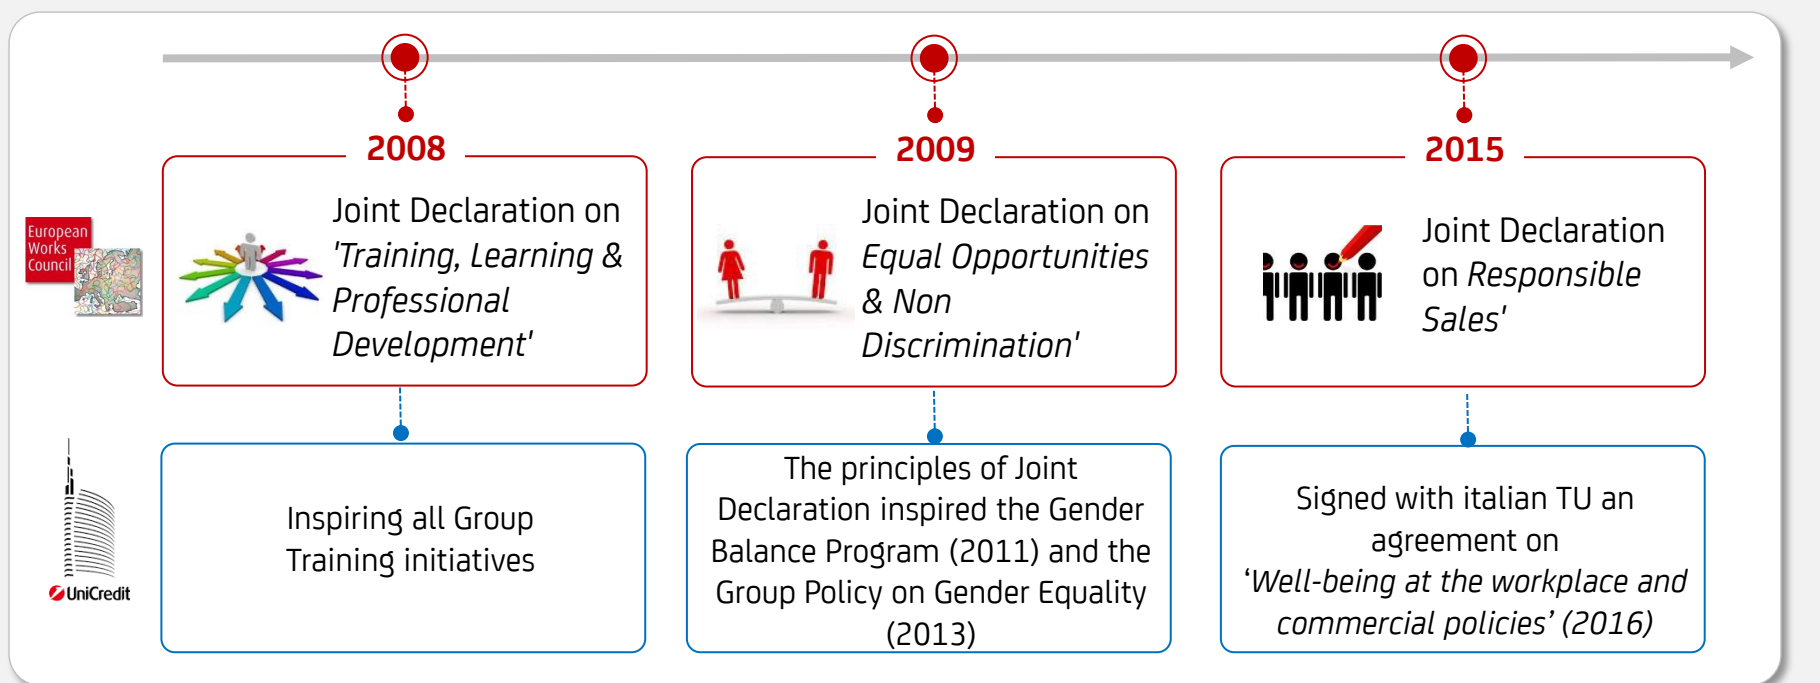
European Works Council

2008

Joint Declaration on 'Training, Learning & Professional Development'

2009

Joint Declaration on Equal Opportunities & Non Discrimination'

2015

Joint Declaration on Responsible Sales'

UniCredit

Inspiring all Group Training initiatives

The principles of Joint Declaration inspired the Gender Balance Program (2011) and the Group Policy on Gender Equality (2013)

Signed with italian TU an agreement on 'Well-being at the workplace and commercial policies' (2016)